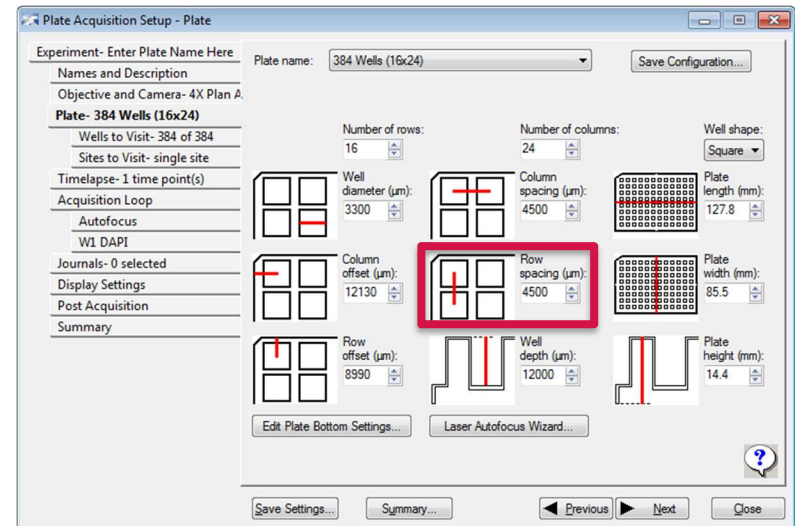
Plate Acquisition Setup - Plate

Experiment- Enter Plate Name Here
Names and Description
Objective and Camera- 4X Plan A
Plate- 384 Wells (16x24)
Wells to Visit- 384 of 384
Sites to Visit- single site
Timelapse- 1 time point(s)
Acquisition Loop
Autofocus
W1 DAPI
Journals- 0 selected
Display Settings
Post Acquisition
Summary

Plate name: 384 Wells (16x24)

Save Configuration...

Number of rows: 16

Number of columns: 24

Well shape: Square

Well diameter (µm): 3300

Column spacing (µm): 4500

Plate length (mm): 127.8

Column offset (µm): 12130

Row spacing (µm): 4500

Plate width (mm): 85.5

Row offset (µm): 8990

Well depth (µm): 12000

Plate height (mm): 14.4

Edit Plate Bottom Settings...

Laser Autofocus Wizard...

?

Save Settings...

Summary...

Previous

Next

Close